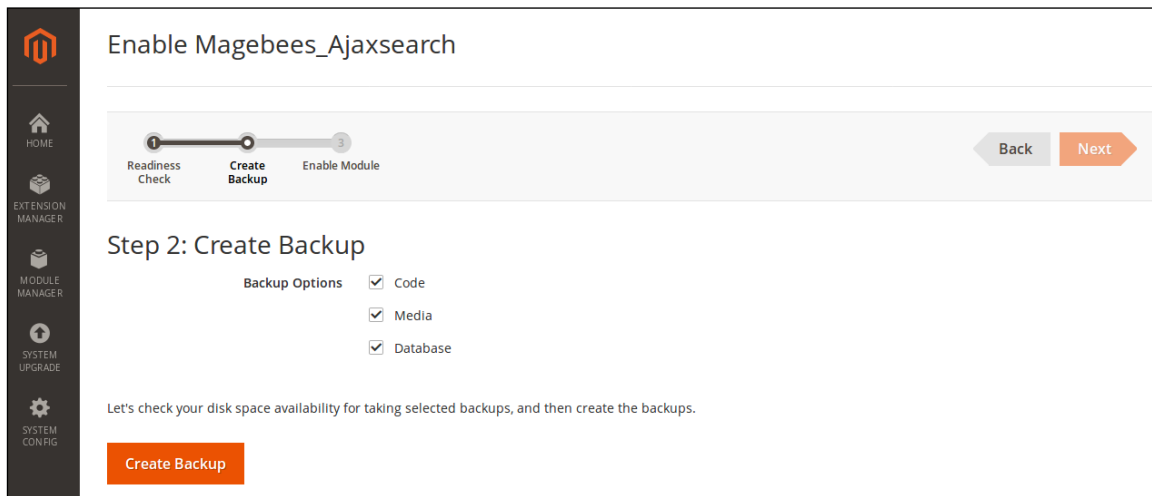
HOME

EXTENSION MANAGER

MODULE MANAGER

SYSTEM UPGRADE

SYSTEM CONFIG

Enable Magebees_Ajaxsearch

1 2 3

Readiness Check

Create Backup

Enable Module

Back

Next

Step 2: Create Backup

Backup Options

Code

Media

Database

Let's check your disk space availability for taking selected backups, and then create the backups.

Create Backup